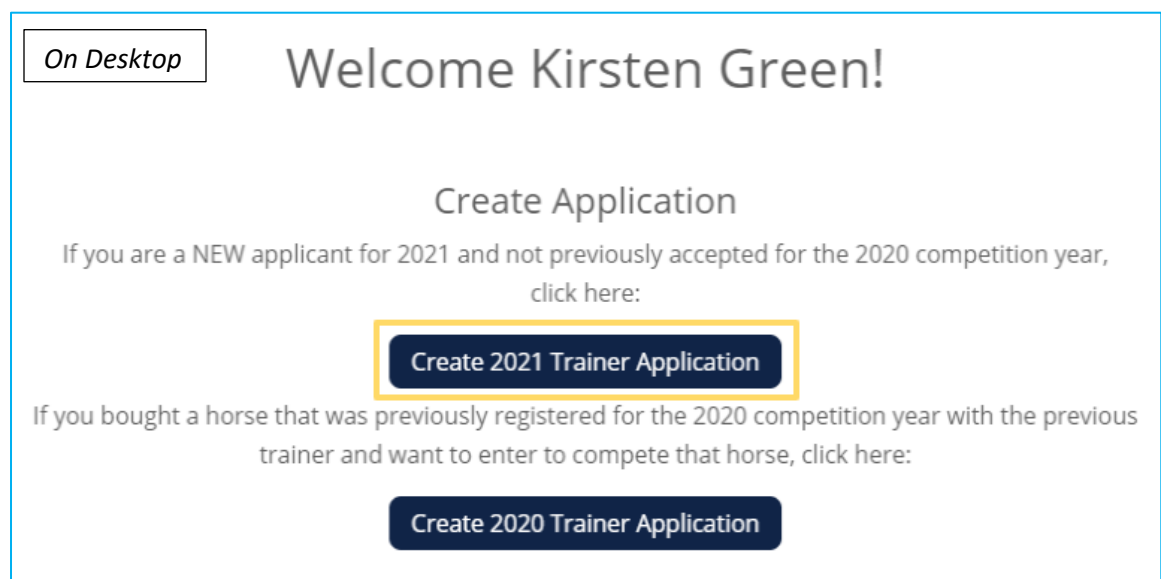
On Desktop

Welcome Kirsten Green!

Create Application

If you are a NEW applicant for 2021 and not previously accepted for the 2020 competition year, click here:

Create 2021 Trainer Application

If you bought a horse that was previously registered for the 2020 competition year with the previous trainer and want to enter to compete that horse, click here:

Create 2020 Trainer Application